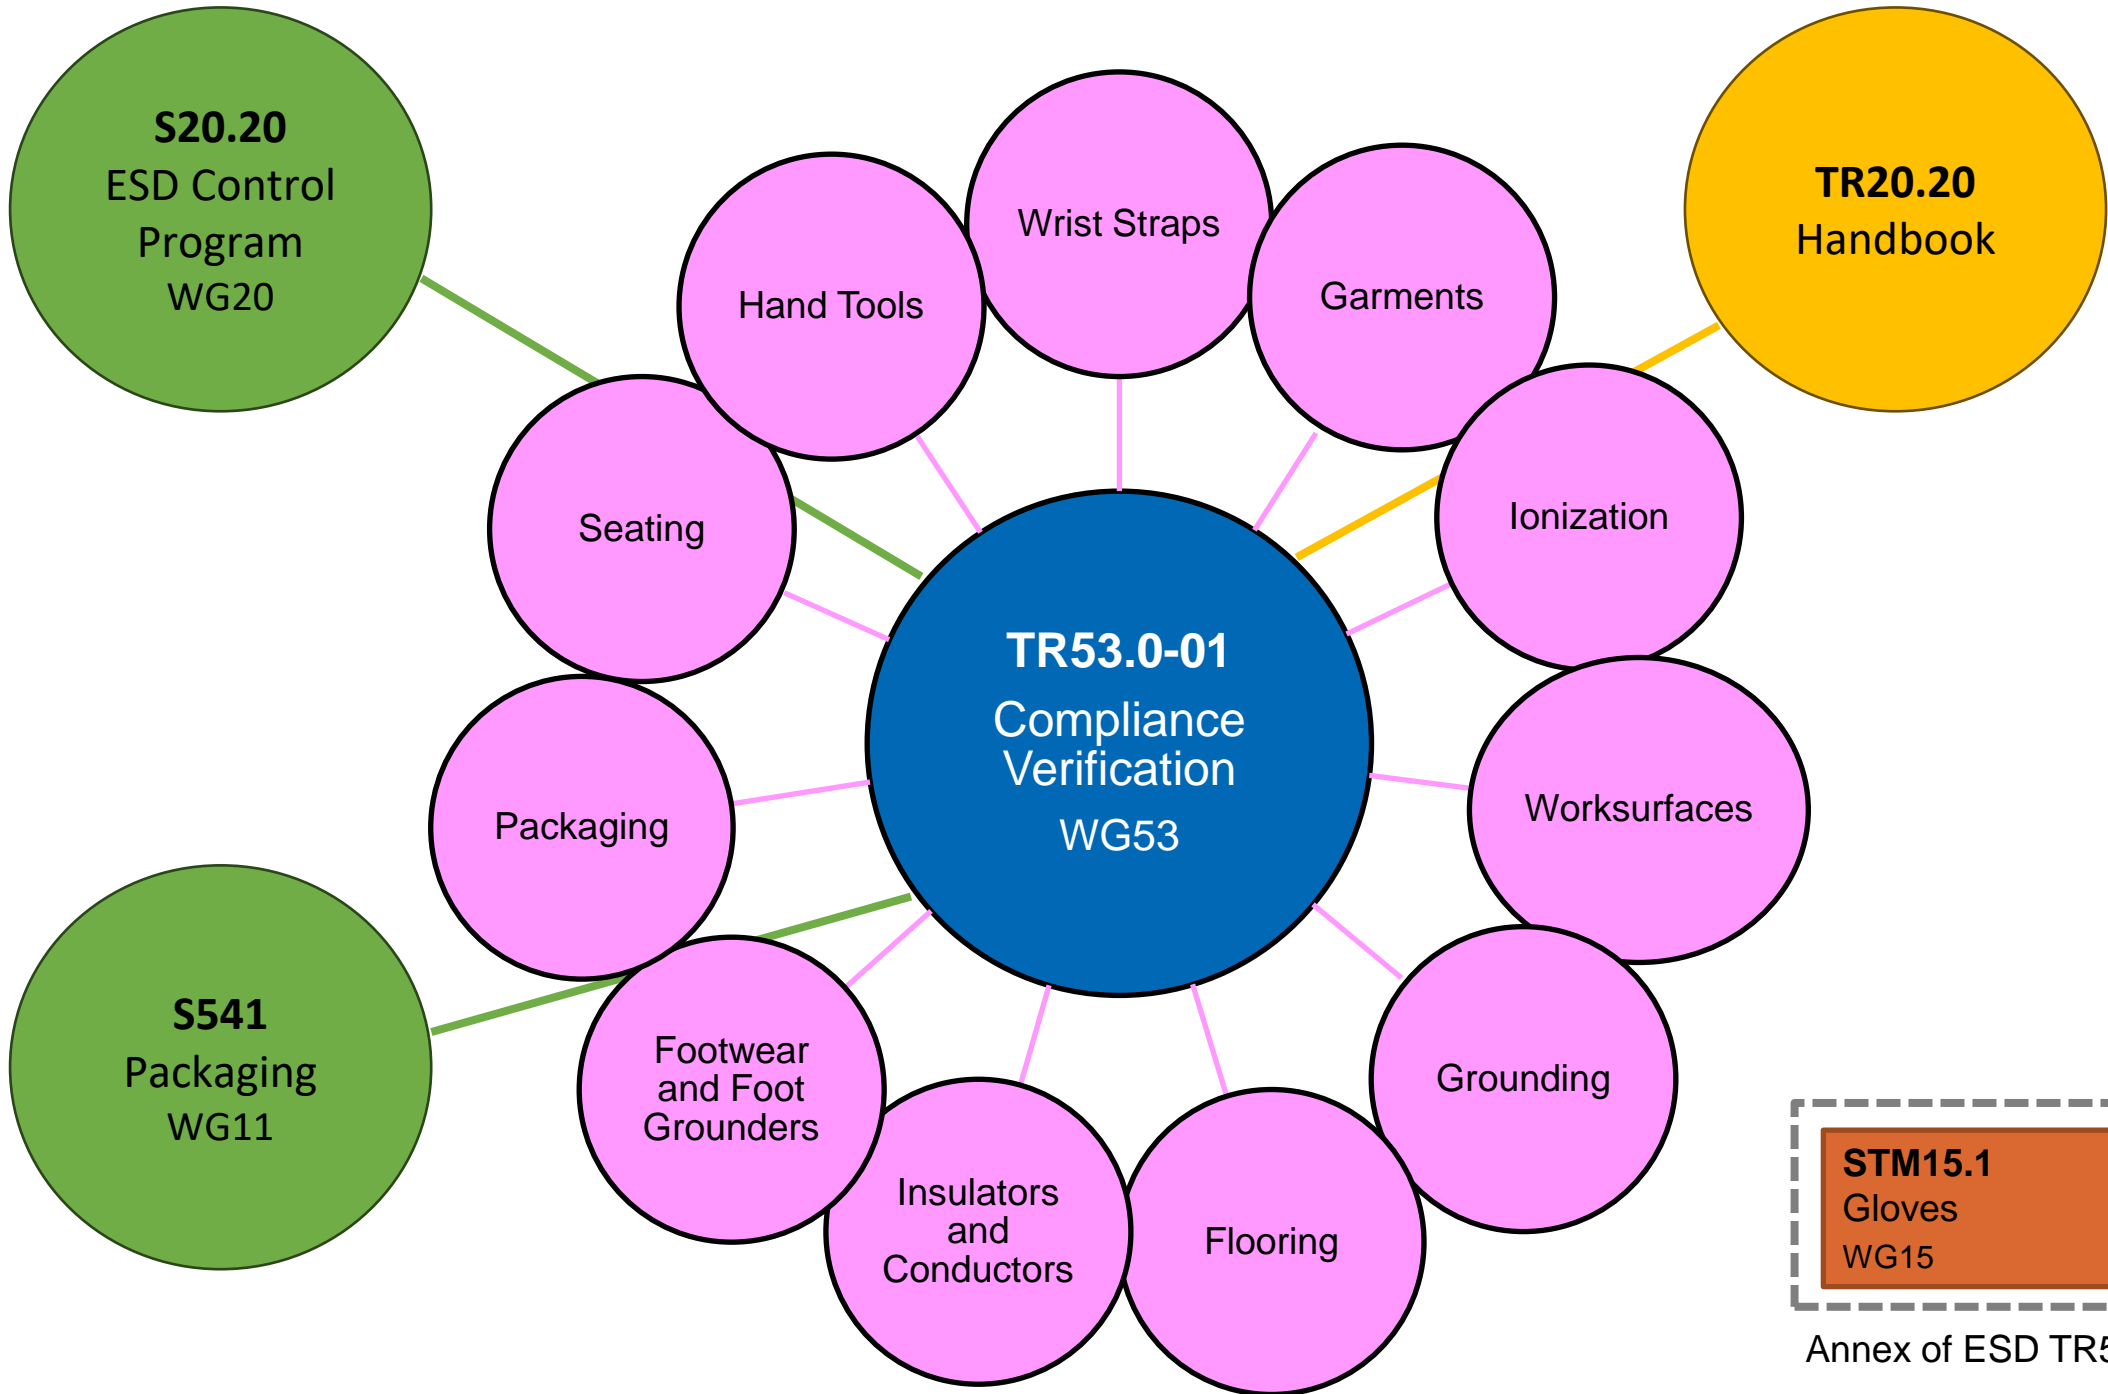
S20.20
ESD Control Program
WG20

TR20.20
Handbook

Wrist Straps

Hand Tools

Garments

Seating

Ionization

TR53.0-01
Compliance Verification
WG53

Packaging

Worksurfaces

S541
Packaging
WG11

Footwear and Foot Grounders

Grounding

Insulators and Conductors

Flooring

STM15.1
Gloves
WG15

Annex of ESD TR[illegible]